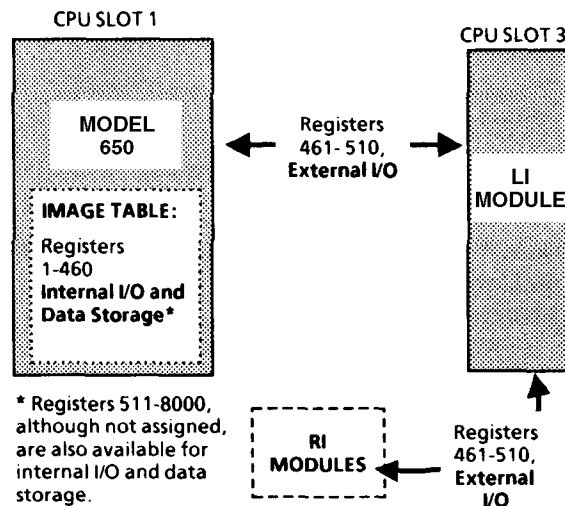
CPU SLOT 1

MODEL 650

IMAGE TABLE:

Registers 1-460 Internal I/O and Data Storage*

Registers 461-510, External I/O

CPU SLOT 3

LI MODULE

* Registers 511-8000, although not assigned, are also available for internal I/O and data storage.

RI MODULES

Registers 461-510, External I/O